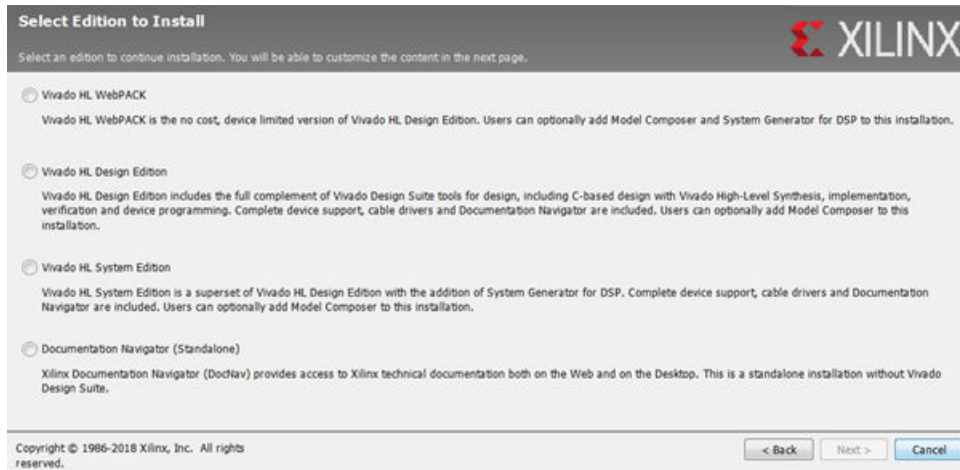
Select Edition to Install

Select an edition to continue installation. You will be able to customize the content in the next page.

XILINX

Vivado HL WebPACK

Vivado HL WebPACK is the no cost, device limited version of Vivado HL Design Edition. Users can optionally add Model Composer and System Generator for DSP to this installation.

Vivado HL Design Edition

Vivado HL Design Edition includes the full complement of Vivado Design Suite tools for design, including C-based design with Vivado High-Level Synthesis, implementation, verification and device programming. Complete device support, cable drivers and Documentation Navigator are included. Users can optionally add Model Composer to this installation.

Vivado HL System Edition

Vivado HL System Edition is a superset of Vivado HL Design Edition with the addition of System Generator for DSP. Complete device support, cable drivers and Documentation Navigator are included. Users can optionally add Model Composer to this installation.

Documentation Navigator (Standalone)

Xilinx Documentation Navigator (DocNav) provides access to Xilinx technical documentation both on the Web and on the Desktop. This is a standalone installation without Vivado Design Suite.

Copyright © 1986-2018 Xilinx, Inc. All rights reserved.

< Back

Next >

Cancel